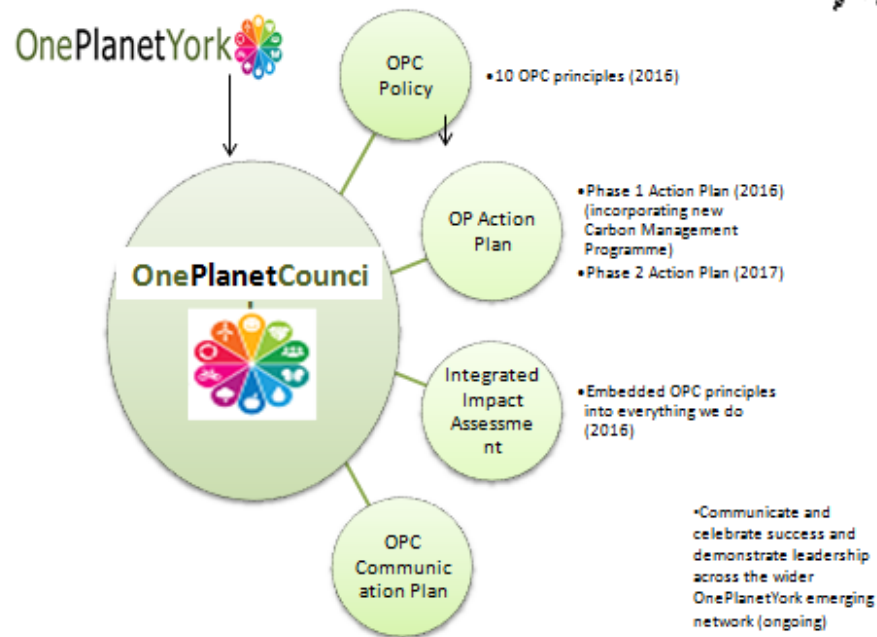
OnePlanetYork

OPC Policy

•10 OPC principles (2016)

OP Action Plan

•Phase 1 Action Plan (2016) (incorporating new Carbon Management Programme)
•Phase 2 Action Plan (2017)

OnePlanetCounci

Integrated Impact Assessme nt

•Embedded OPC principles into everything we do (2016)

OPC Communic ation Plan

•Communicate and celebrate success and demonstrate leadership across the wider OnePlanetYork emerging network (ongoing)